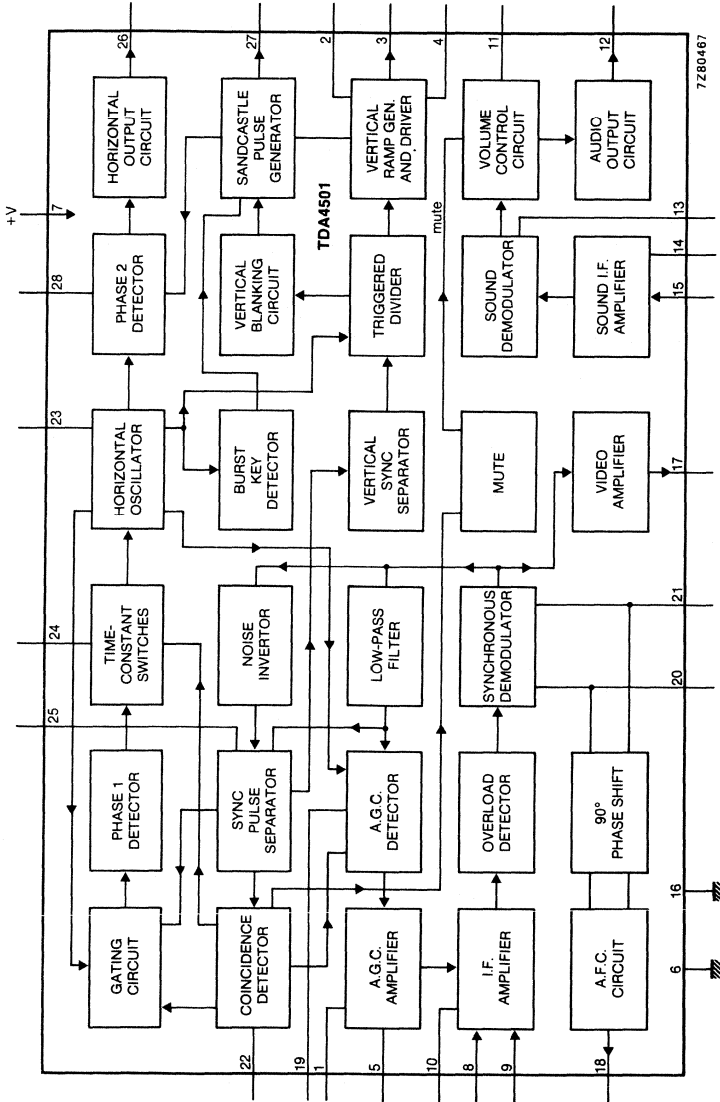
+V
7
28
23
24
25
26
27
2
3
4
11
12
13
14
15
17
21
20
16
6
18
22
19
1
5
10
8
9
TDA4501
mute
7Z80467

HORIZONTAL OUTPUT CIRCUIT
PHASE 2 DETECTOR
HORIZONTAL OSCILLATOR
TIME-CONSTANT SWITCHES
PHASE 1 DETECTOR
GATING CIRCUIT

SANDCASTLE PULSE GENERATOR
VERTICAL BLANKING CIRCUIT
BURST KEY DETECTOR
NOISE INVERTOR
SYNC PULSE SEPARATOR
COINCIDENCE DETECTOR

VERTICAL RAMP GEN. AND DRIVER
TRIGGERED DIVIDER
VERTICAL SYNC SEPARATOR
LOW-PASS FILTER
A.G.C. DETECTOR
A.G.C. AMPLIFIER

VOLUME CONTROL CIRCUIT
SOUND DEMODULATOR
MUTE
SYNCHRONOUS DEMODULATOR
OVERLOAD DETECTOR
I.F. AMPLIFIER

AUDIO OUTPUT CIRCUIT
SOUND I.F. AMPLIFIER
VIDEO AMPLIFIER
90° PHASE SHIFT
A.F.C. CIRCUIT